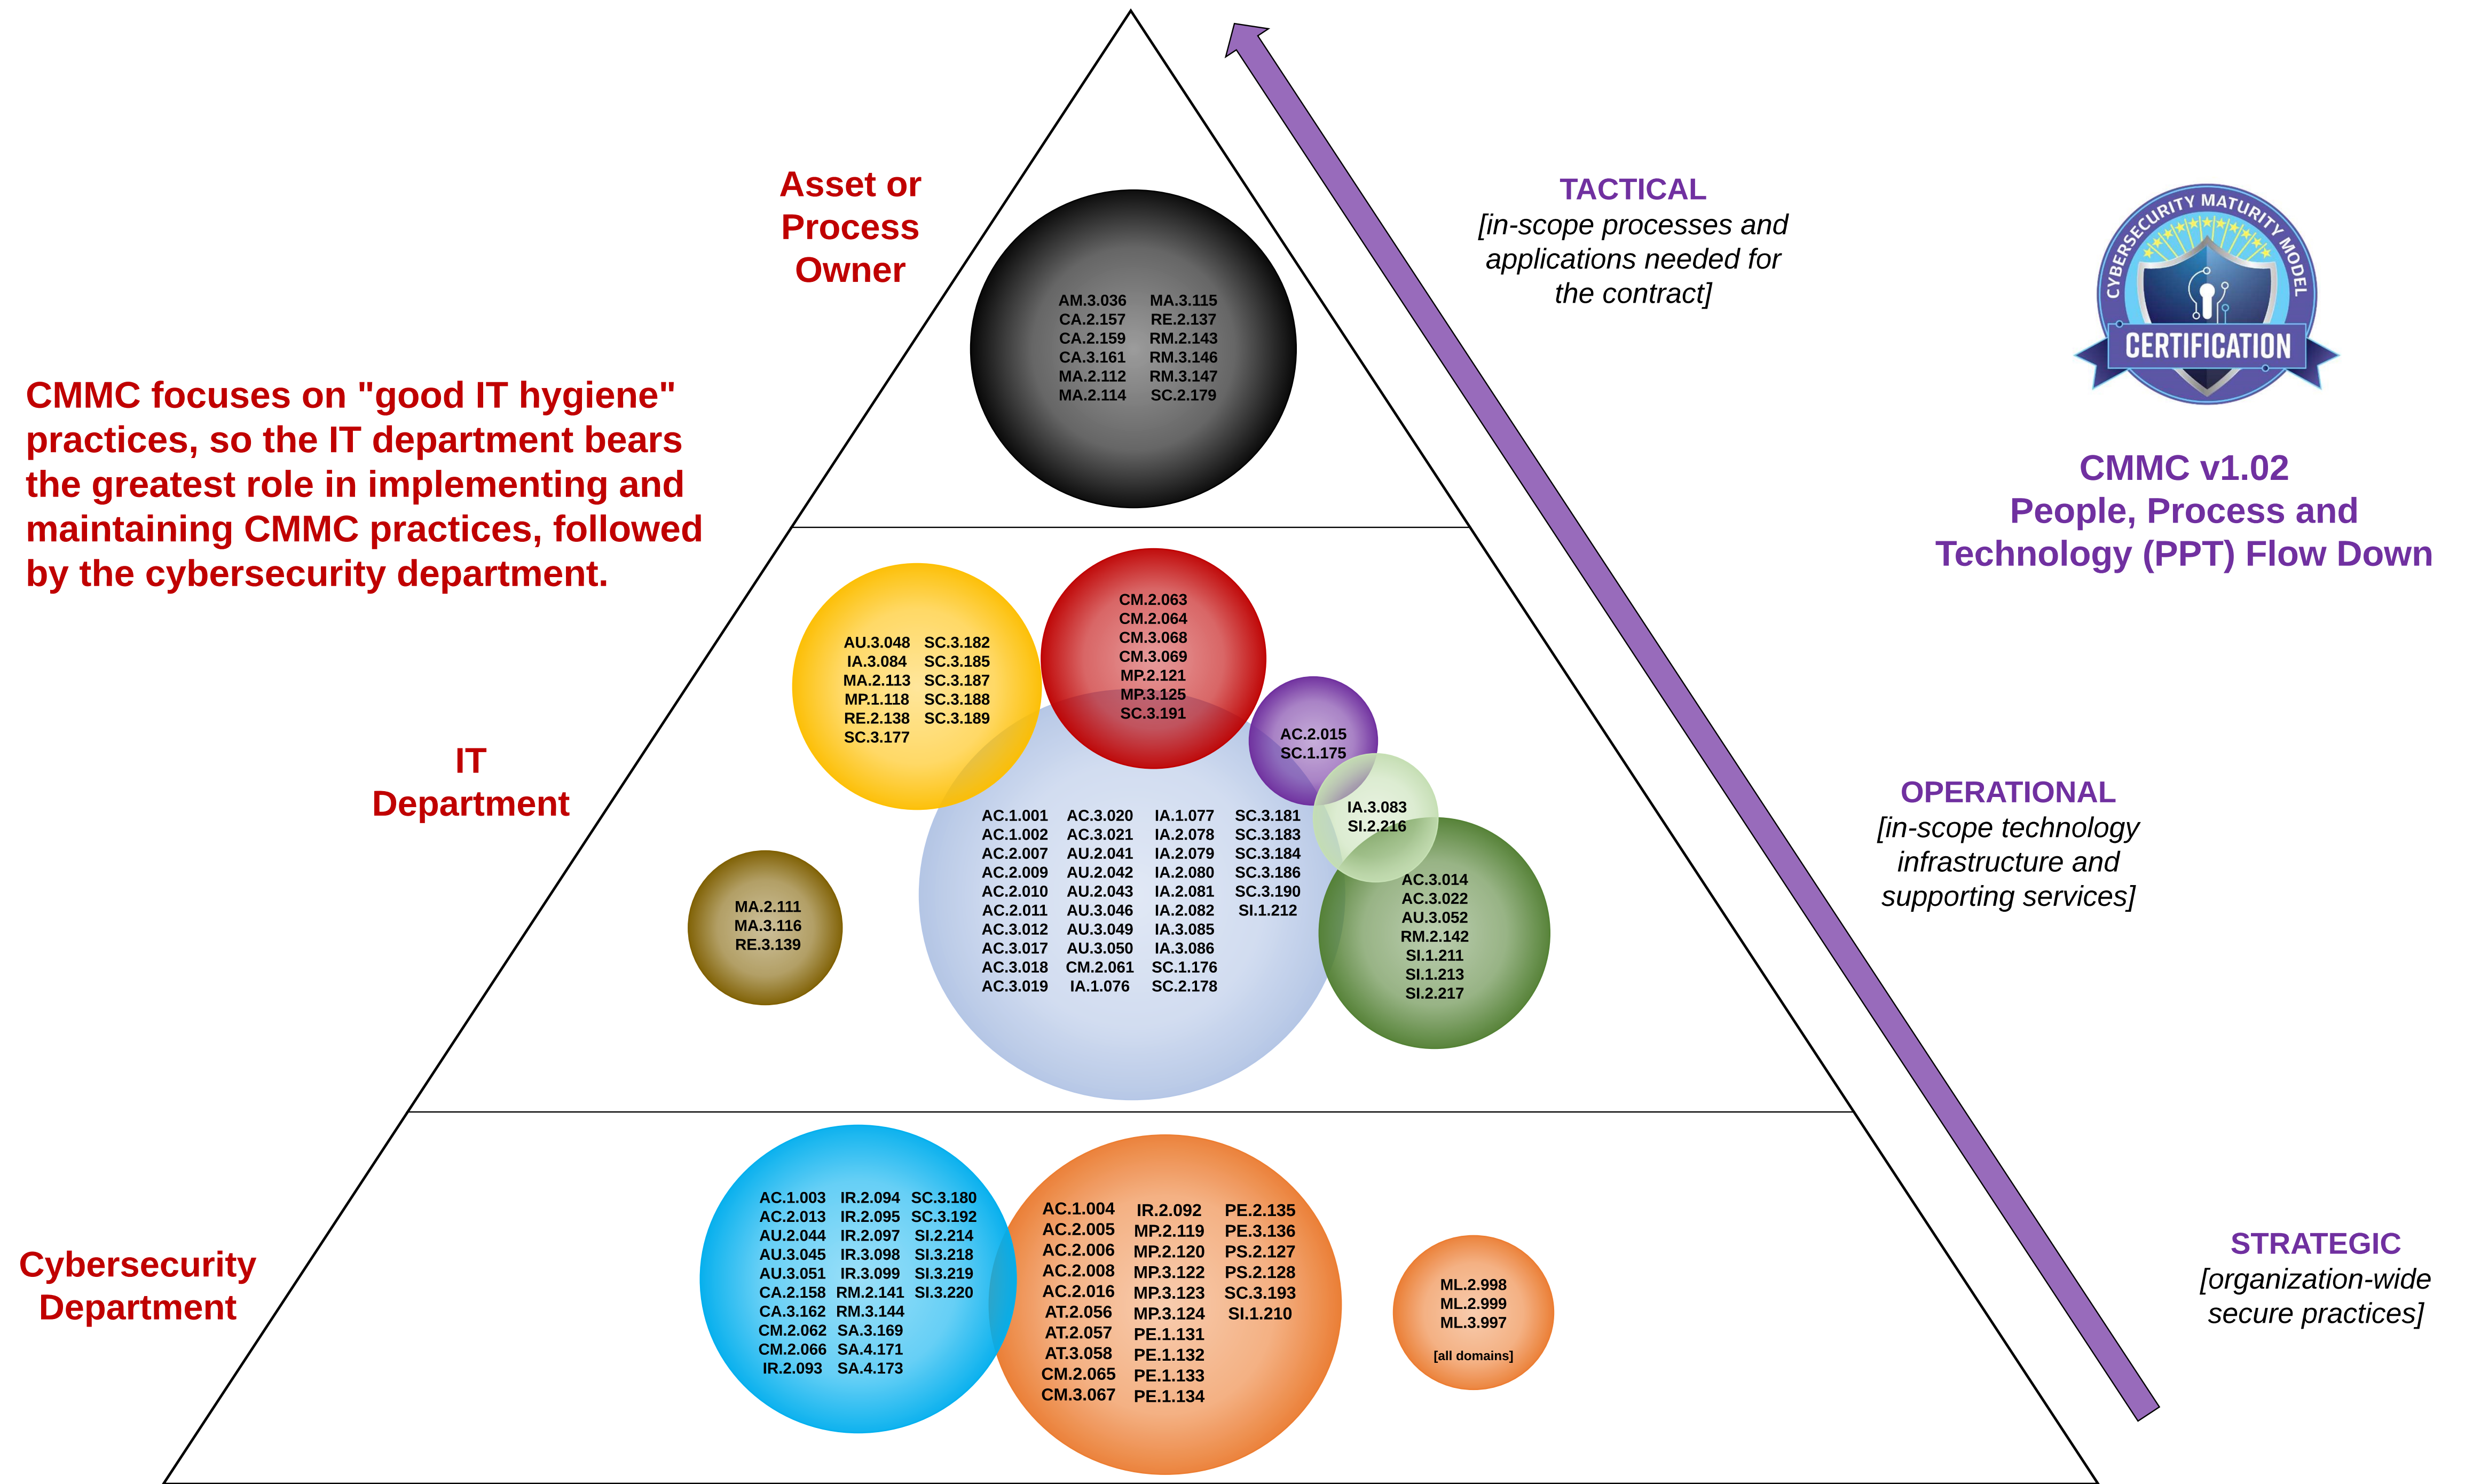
Asset or Process Owner

AM.3.036 CA.2.157 CA.2.159 CA.3.161 MA.2.112 MA.2.114
MA.3.115 RE.2.137 RM.2.143 RM.3.146 RM.3.147 SC.2.179

TACTICAL
[in-scope processes and applications needed for the contract]

CYBERSECURITY MATURITY MODEL
CERTIFICATION

CMMC v1.02
People, Process and Technology (PPT) Flow Down

CMMC focuses on "good IT hygiene" practices, so the IT department bears the greatest role in implementing and maintaining CMMC practices, followed by the cybersecurity department.

IT Department

AU.3.048 IA.3.084 MA.2.113 MP.1.118 RE.2.138 SC.3.177
SC.3.182 SC.3.185 SC.3.187 SC.3.188 SC.3.189

CM.2.063 CM.2.064 CM.3.068 CM.3.069 MP.2.121 MP.3.125 SC.3.191

AC.2.015 SC.1.175

IA.3.083 SI.2.216

AC.1.001 AC.1.002 AC.2.007 AC.2.009 AC.2.010 AC.2.011 AC.3.012 AC.3.017 AC.3.018 AC.3.019
AC.3.020 AC.3.021 AU.2.041 AU.2.042 AU.2.043 AU.3.046 AU.3.049 AU.3.050 CM.2.061 IA.1.076
IA.1.077 IA.2.078 IA.2.079 IA.2.080 IA.2.081 IA.2.082 IA.3.085 IA.3.086 SC.1.176 SC.2.178
SC.3.181 SC.3.183 SC.3.184 SC.3.186 SC.3.190 SI.1.212

MA.2.111 MA.3.116 RE.3.139

AC.3.014 AC.3.022 AU.3.052 RM.2.142 SI.1.211 SI.1.213 SI.2.217

OPERATIONAL
[in-scope technology infrastructure and supporting services]

Cybersecurity Department

AC.1.003 AC.2.013 AU.2.044 AU.3.045 AU.3.051 CA.2.158 CA.3.162 CM.2.062 CM.2.066 IR.2.093
IR.2.094 IR.2.095 IR.2.097 IR.3.098 IR.3.099 RM.2.141 RM.3.144 SA.3.169 SA.4.171 SA.4.173
SC.3.180 SC.3.192 SI.2.214 SI.3.218 SI.3.219 SI.3.220

AC.1.004 AC.2.005 AC.2.006 AC.2.008 AC.2.016 AT.2.056 AT.2.057 AT.3.058 CM.2.065 CM.3.067
IR.2.092 MP.2.119 MP.2.120 MP.3.122 MP.3.123 MP.3.124 PE.1.131 PE.1.132 PE.1.133 PE.1.134
PE.2.135 PE.3.136 PS.2.127 PS.2.128 SC.3.193 SI.1.210

ML.2.998 ML.2.999 ML.3.997
[all domains]

STRATEGIC
[organization-wide secure practices]